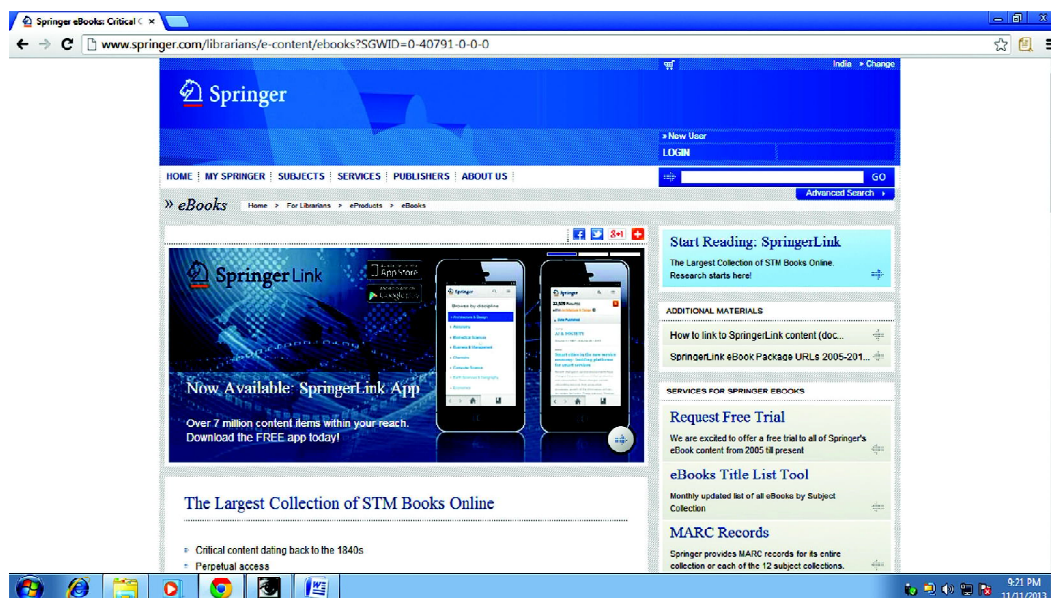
Springer eBooks: Critical C ×

www.springer.com/librarians/e-content/ebooks?SGWID=0-40791-0-0-0

India » Change

Springer

» New User
LOGIN

HOME | MY SPRINGER | SUBJECTS | SERVICES | PUBLISHERS | ABOUT US

GO

Advanced Search »

» eBooks  Home > For Librarians > eProducts > eBooks

SpringerLink

App Store

Google play

Now Available: SpringerLink App

Over 7 million content items within your reach. Download the FREE app today!

Start Reading: SpringerLink

The Largest Collection of STM Books Online. Research starts here!

ADDITIONAL MATERIALS

How to link to SpringerLink content (doc...

SpringerLink eBook Package URLs 2005-201...

SERVICES FOR SPRINGER EBOOKS

Request Free Trial

We are excited to offer a free trial to all of Springer's eBook content from 2005 till present

eBooks Title List Tool

Monthly updated list of all eBooks by Subject Collection

MARC Records

Springer provides MARC records for its entire collection or each of the 12 subject collections.

The Largest Collection of STM Books Online

Critical content dating back to the 1840s

Perpetual access

9:21 PM
11/11/2013